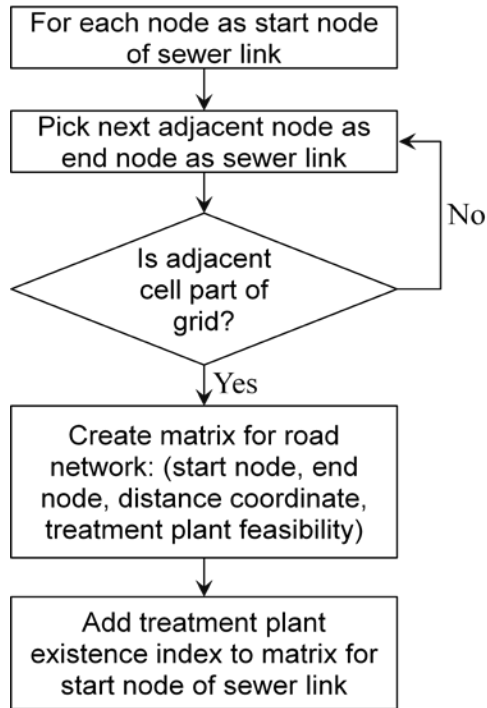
For each node as start node of sewer link

Pick next adjacent node as end node as sewer link

No

Is adjacent cell part of grid?

Yes

Create matrix for road network: (start node, end node, distance coordinate, treatment plant feasibility)

Add treatment plant existence index to matrix for start node of sewer link